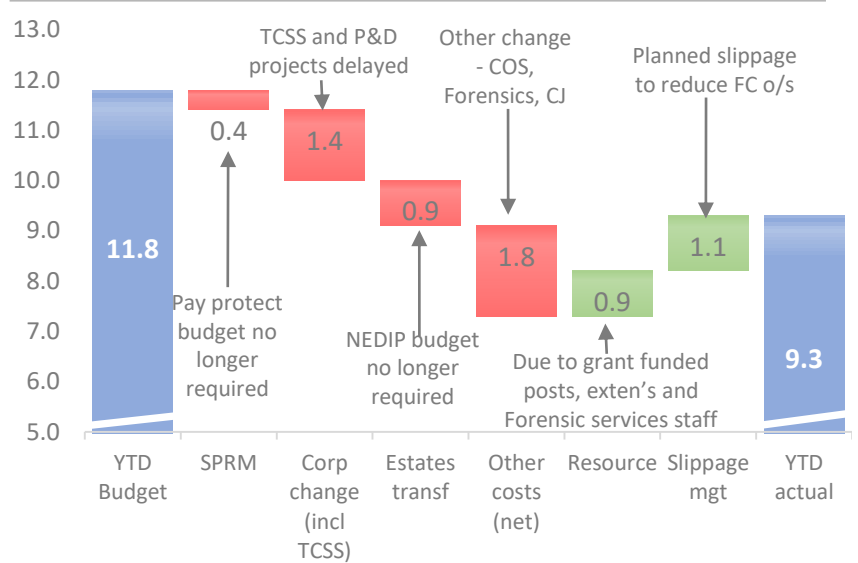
13.0
12.0
11.0
10.0
9.0
8.0
7.0
6.0
5.0

TCSS and P&D projects delayed

Other change - COS, Forensics, CJ

Planned slippage to reduce FC o/s

11.8

0.4

1.4

0.9

1.8

0.9

1.1

9.3

Pay protect budget no longer required

NEDIP budget no longer required

Due to grant funded posts, exten's and Forensic services staff

YTD Budget

SPRM

Corp change (incl TCSS)

Estates transf

Other costs (net)

Resource

Slippage mgt

YTD actual